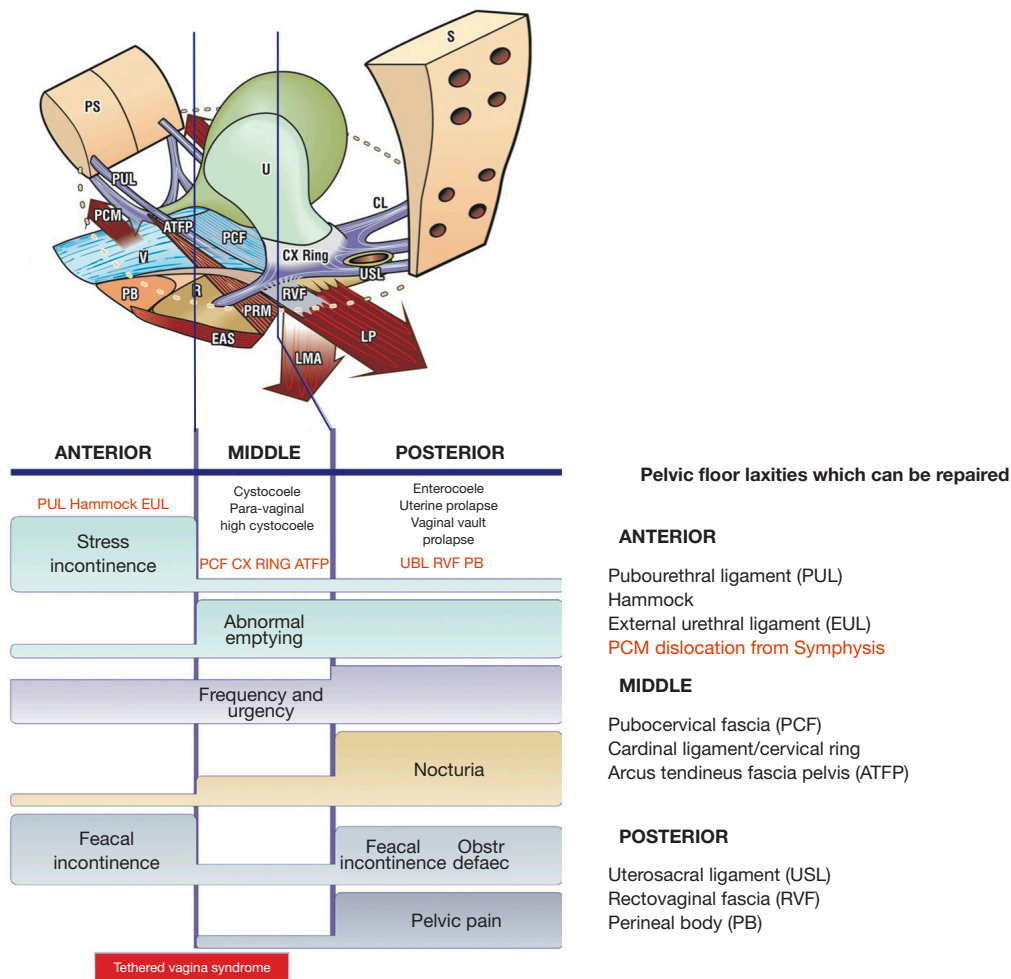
PS
S
U
PUL
PCM
ATFP
PCF
V
CL
CX Ring
USL
PB
R
RVF
PRM
EAS
LMA
LP

| ANTERIOR | MIDDLE | POSTERIOR |
|---|---|---|
| PUL Hammock EUL | Cystocoele Para-vaginal high cystocoele | Enterocoele Uterine prolapse Vaginal vault prolapse |
| Stress incontinence | PCF CX RING ATFP | UBL RVF PB |

Abnormal emptying

Frequency and urgency

Nocturia

Feacal incontinence

Feacal incontinence

Obstr defaec

Pelvic pain

Tethered vagina syndrome

Pelvic floor laxities which can be repaired

ANTERIOR

Pubourethral ligament (PUL)
Hammock
External urethral ligament (EUL)
PCM dislocation from Symphysis

MIDDLE

Pubocervical fascia (PCF)
Cardinal ligament/cervical ring
Arcus tendineus fascia pelvis (ATFP)

POSTERIOR

Uterosacral ligament (USL)
Rectovaginal fascia (RVF)
Perineal body (PB)